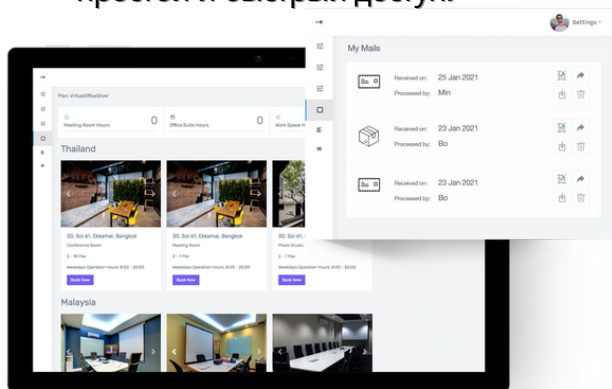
Settings

My Mails

Received on: 25 Jan 2021
Processed by: Min

Received on: 23 Jan 2021
Processed by: Bo

Received on: 23 Jan 2021
Processed by: Bo

Plan: VirtualOfficeSilver

Meeting Room Hours 0
Office Suite Hours 0
Work Space H

Thailand

30, Soi 61, Ekkamai, Bangkok
Conference Room
2 - 16 Pax
Weekdays Operation Hours: 8:00 - 20:00
Book Now

30, Soi 61, Ekkamai, Bangkok
Meeting Room
2 - 7 Pax
Weekdays Operation Hours: 8:00 - 20:00
Book Now

30, Soi 61, Ekkamai, Bangkok
Photo Studio
2 - 7 Pax
Weekdays Operation Hours: 8:00 - 20:00
Book Now

Malaysia